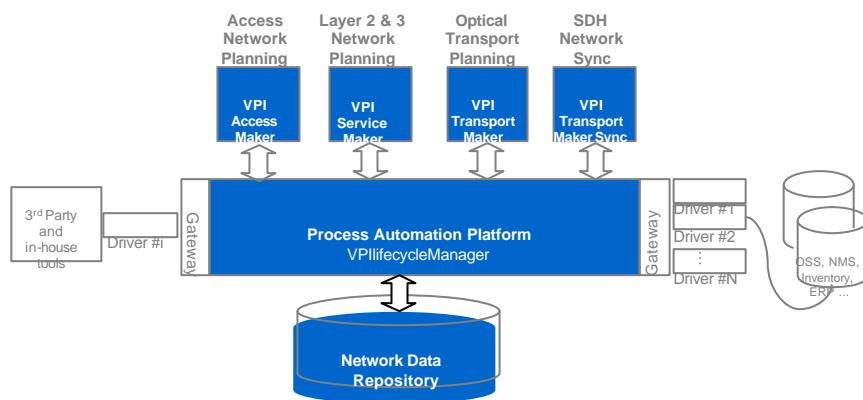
Access Network Planning

Layer 2 & 3 Network Planning

Optical Transport Planning

SDH Network Sync

VPI Access Maker

VPI Service Maker

VPI Transport Maker

VPI Transport Maker Sync

3rd Party and in-house tools

Driver #I

Gateway

Process Automation Platform
VPIlifecycleManager

Gateway

Driver #1

Driver #2

⋮

Driver #N

OSS, NMS, Inventory, ERP ...

Network Data Repository